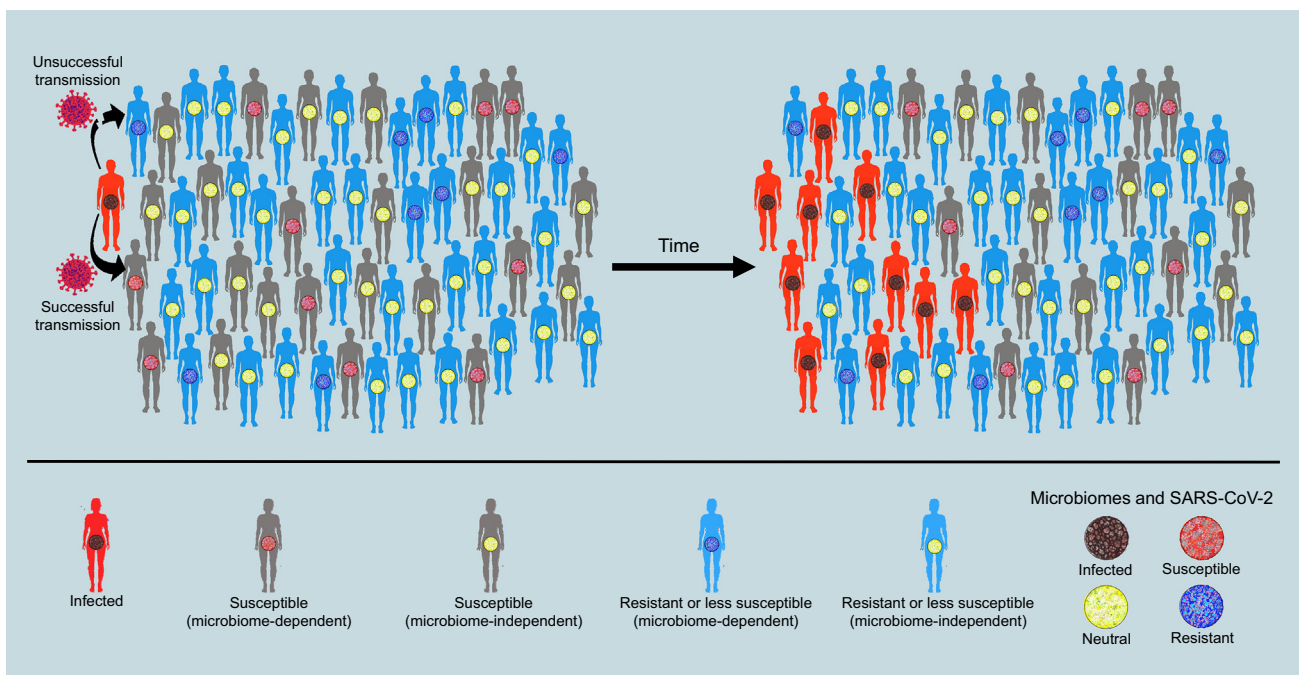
Unsuccessful transmission

Successful transmission

Time

Infected

Susceptible (microbiome-dependent)

Susceptible (microbiome-independent)

Resistant or less susceptible (microbiome-dependent)

Resistant or less susceptible (microbiome-independent)

Microbiomes and SARS-CoV-2

Infected

Susceptible

Neutral

Resistant